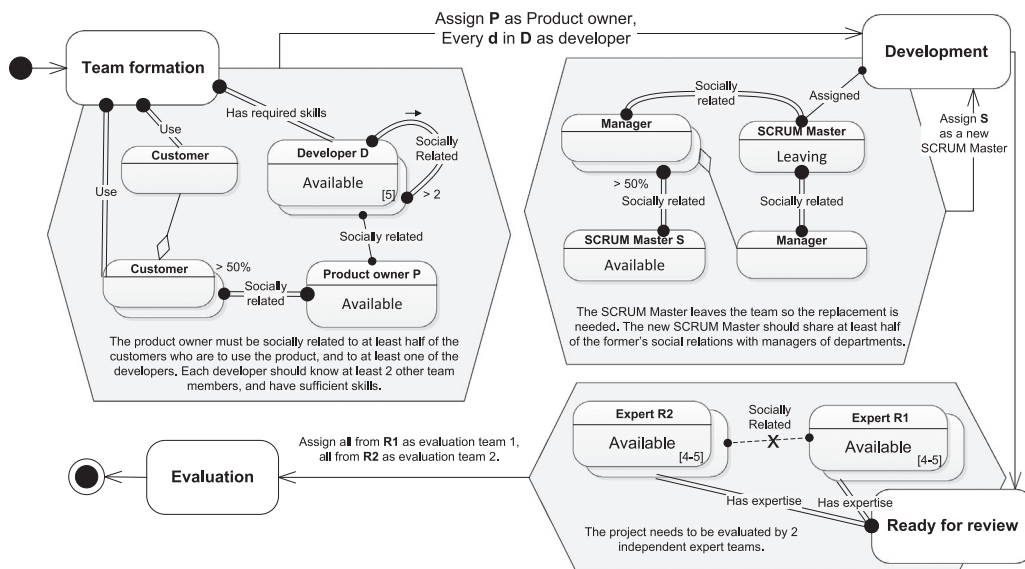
Assign **P** as Product owner, Every **d** in **D** as developer

Team formation

Has required skills

Use

Customer

Use

Developer D

Available

[5]

Socially Related

> 2

Socially related

Customer

> 50%

Socially related

Product owner P

Available

The product owner must be socially related to at least half of the customers who are to use the product, and to at least one of the developers. Each developer should know at least 2 other team members, and have sufficient skills.

Development

Socially related

Assigned

Manager

SCRUM Master

Leaving

Assign **S** as a new SCRUM Master

> 50%

Socially related

Socially related

SCRUM Master S

Available

Manager

The SCRUM Master leaves the team so the replacement is needed. The new SCRUM Master should share at least half of the former's social relations with managers of departments.

Expert R2

Available

[4-5]

Socially Related

X

Expert R1

Available

[4-5]

Assign all from **R1** as evaluation team 1, all from **R2** as evaluation team 2.

Evaluation

Has expertise

Has expertise

Ready for review

The project needs to be evaluated by 2 independent expert teams.